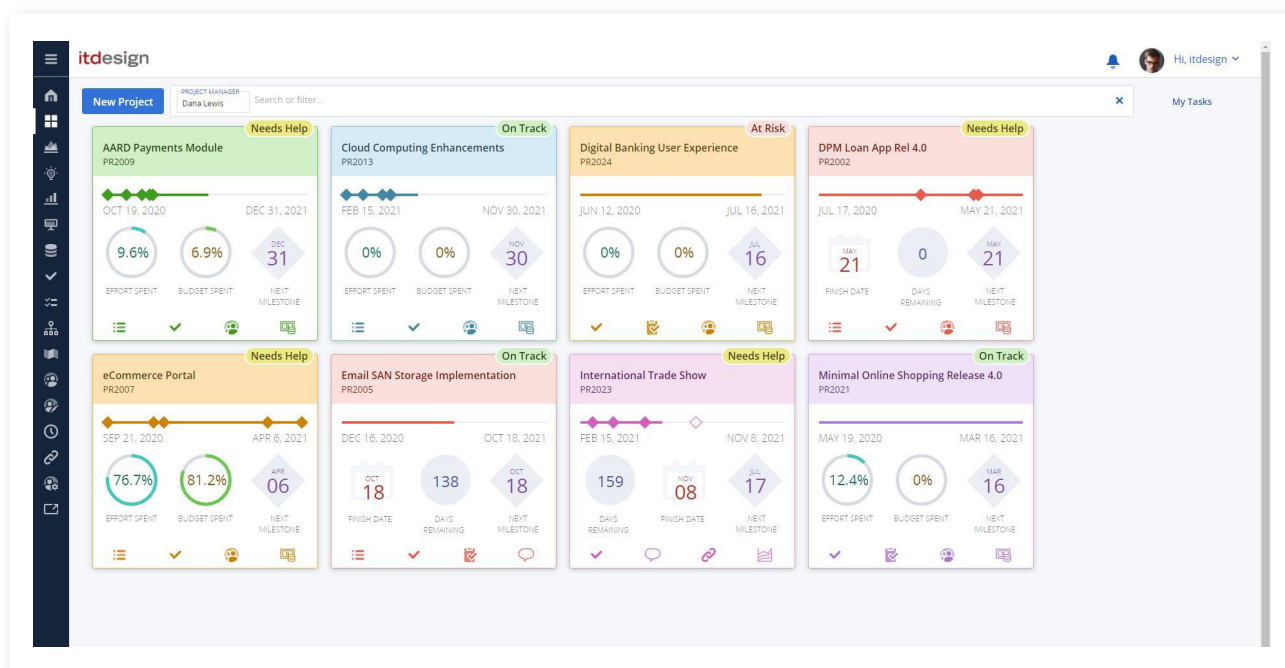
itdesign

Hi, itdesign

New Project

PROJECT MANAGER
Dana Lewis

Search or filter...

My Tasks

Needs Help
AARD Payments Module
PR2009
OCT 19, 2020
DEC 31, 2021
9.6%
EFFORT SPENT
6.9%
BUDGET SPENT
DEC
31
NEXT MILESTONE

On Track
Cloud Computing Enhancements
PR2013
FEB 15, 2021
NOV 30, 2021
0%
EFFORT SPENT
0%
BUDGET SPENT
NOV
30
NEXT MILESTONE

At Risk
Digital Banking User Experience
PR2024
JUN 12, 2020
JUL 16, 2021
0%
EFFORT SPENT
0%
BUDGET SPENT
JUL
16
NEXT MILESTONE

Needs Help
DPM Loan App Rel 4.0
PR2002
JUL 17, 2020
MAY 21, 2021
MAY
21
FINISH DATE
0
DAYS REMAINING
MAY
21
NEXT MILESTONE

Needs Help
eCommerce Portal
PR2007
SEP 21, 2020
APR 6, 2021
76.7%
EFFORT SPENT
81.2%
BUDGET SPENT
APR
06
NEXT MILESTONE

On Track
Email SAN Storage Implementation
PR2005
DEC 16, 2020
OCT 18, 2021
OCT
18
FINISH DATE
138
DAYS REMAINING
OCT
18
NEXT MILESTONE

Needs Help
International Trade Show
PR2023
FEB 15, 2021
NOV 8, 2021
159
DAYS REMAINING
NOV
08
FINISH DATE
JUL
17
NEXT MILESTONE

On Track
Minimal Online Shopping Release 4.0
PR2021
MAY 19, 2020
MAR 16, 2021
12.4%
EFFORT SPENT
0%
BUDGET SPENT
MAR
16
NEXT MILESTONE